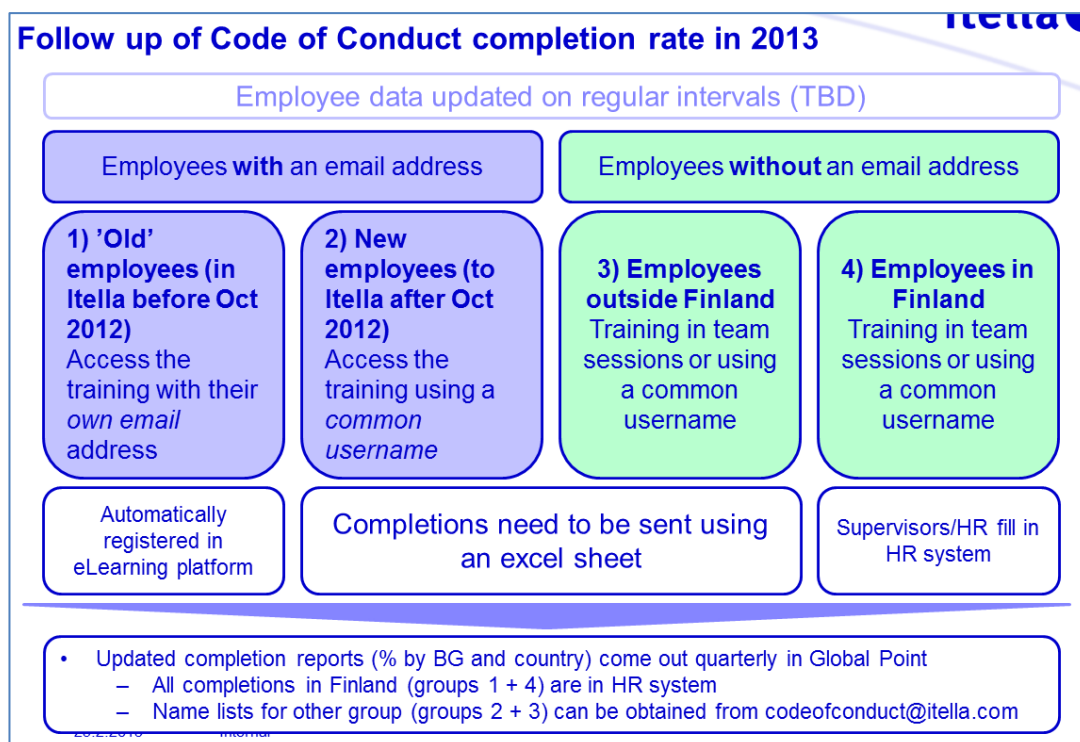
Follow up of Code of Conduct completion rate in 2013

itella

Employee data updated on regular intervals (TBD)

Employees **with** an email address

Employees **without** an email address

**1) 'Old' employees (in Itella before Oct 2012)** Access the training with their *own email* address

**2) New employees (to Itella after Oct 2012)** Access the training using a *common username*

**3) Employees outside Finland** Training in team sessions or using a common username

**4) Employees in Finland** Training in team sessions or using a common username

Automatically registered in eLearning platform

Completions need to be sent using an excel sheet

Supervisors/HR fill in HR system

• Updated completion reports (% by BG and country) come out quarterly in Global Point
  – All completions in Finland (groups 1 + 4) are in HR system
  – Name lists for other group (groups 2 + 3) can be obtained from codeofconduct@itella.com

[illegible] Internal